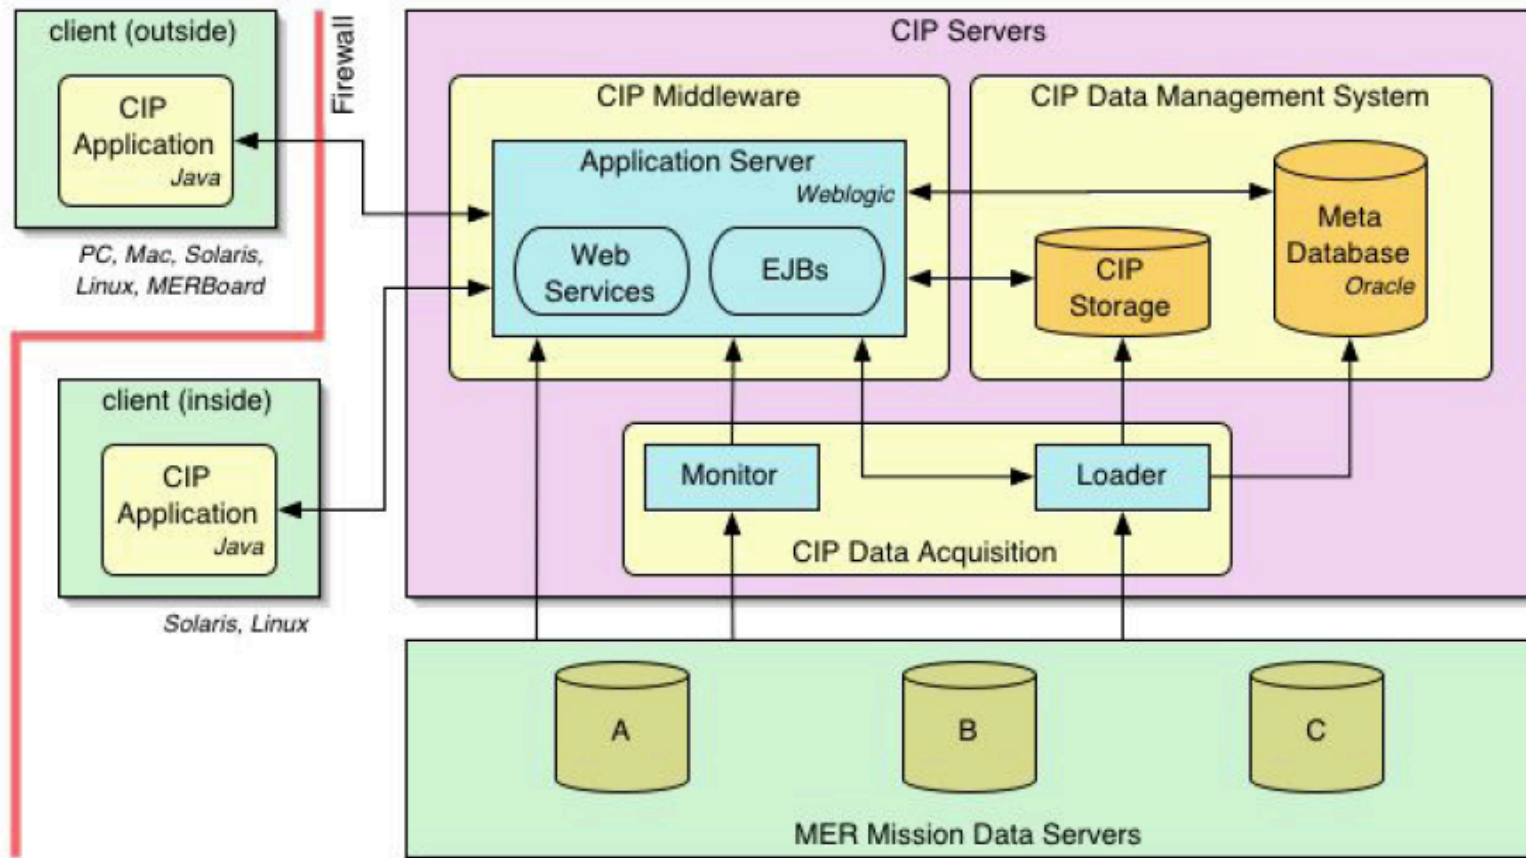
client (outside)

CIP Application Java

PC, Mac, Solaris, Linux, MERBoard

Firewall

client (inside)

CIP Application Java

Solaris, Linux

CIP Servers

CIP Middleware

Application Server Weblogic

Web Services

EJBs

CIP Data Management System

CIP Storage

Meta Database Oracle

Monitor

Loader

CIP Data Acquisition

A

B

C

MER Mission Data Servers